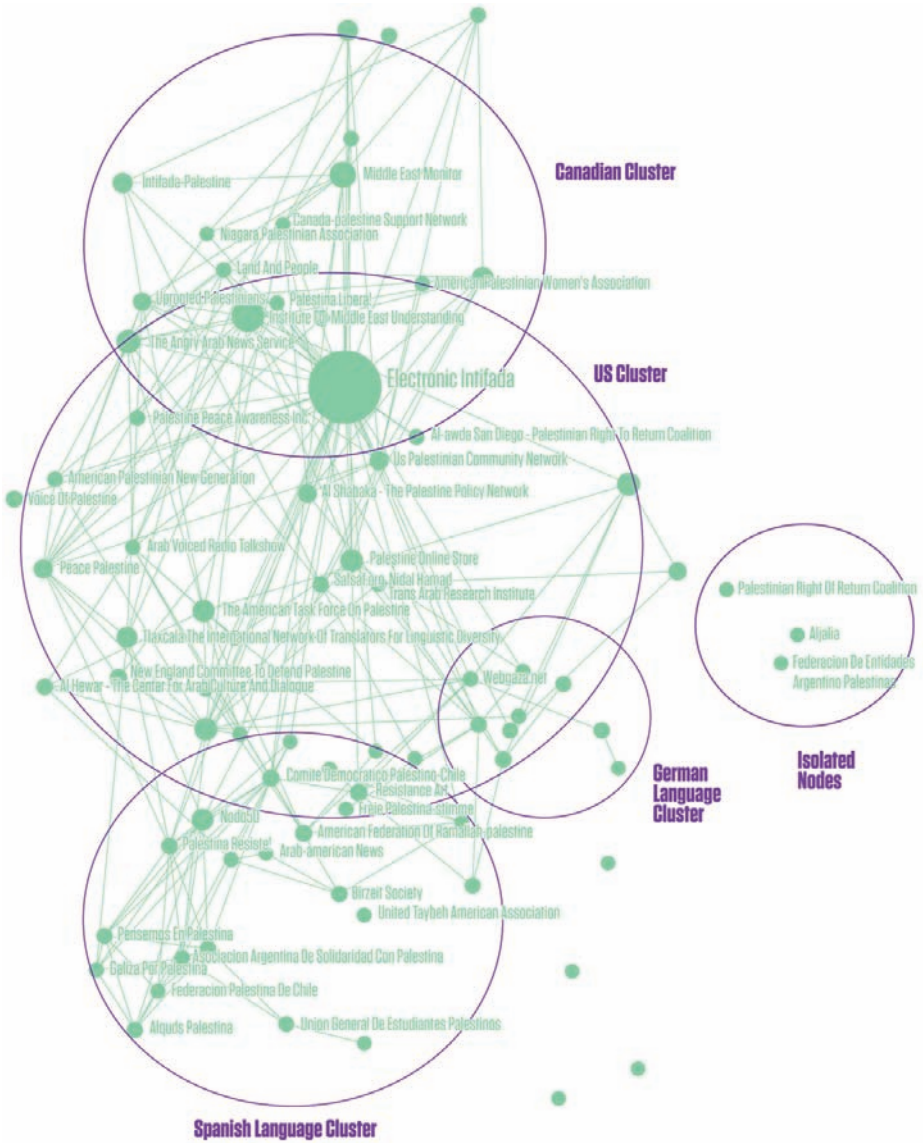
Canadian Cluster

Intifada-Palestine
Middle East Monitor
Canada-palestine Support Network
Niagara Palestinian Association
Land And People
American Palestinian Women's Association
Uprooted Palestinians
Palestina Libera
Institute For Middle East Understanding
The Angry Arab News Service

US Cluster

Electronic Intifada
Palestine Peace Awareness Inc.
Al-awda San Diego - Palestinian Right To Return Coalition
Us Palestinian Community Network
American Palestinian New Generation
Voice Of Palestine
Al Shabaka - The Palestine Policy Network
Arab Voiced Radio Talkshow
Peace Palestine
Palestine Online Store
Safsaf.org, Nidal Hamad
Trans Arab Research Institute
The American Task Force On Palestine
Tlaxcala The International Network Of Translators For Linguistic Diversity
New England Committee To Defend Palestine
Al Hewar - The Center For Arab Culture And Dialogue
Webgaza.net

Palestinian Right Of Return Coalition
Aljalia
Federacion De Entidades Argentino Palestinas

Isolated Nodes

German Language Cluster

Comite Democratico Palestino-Chile
Resistance Art
Freie Palestina-stimme
Nodo50
American Federation Of Ramallah-palestine
Palestina Resiste!
Arab-american News
Birzeit Society
United Taybeh American Association
Pensemos En Palestina
Asociacion Argentina De Solidaridad Con Palestina
Galiza Por Palestina
Federacion Palestina De Chile
Alquds Palestina
Union General De Estudiantes Palestinos

Spanish Language Cluster